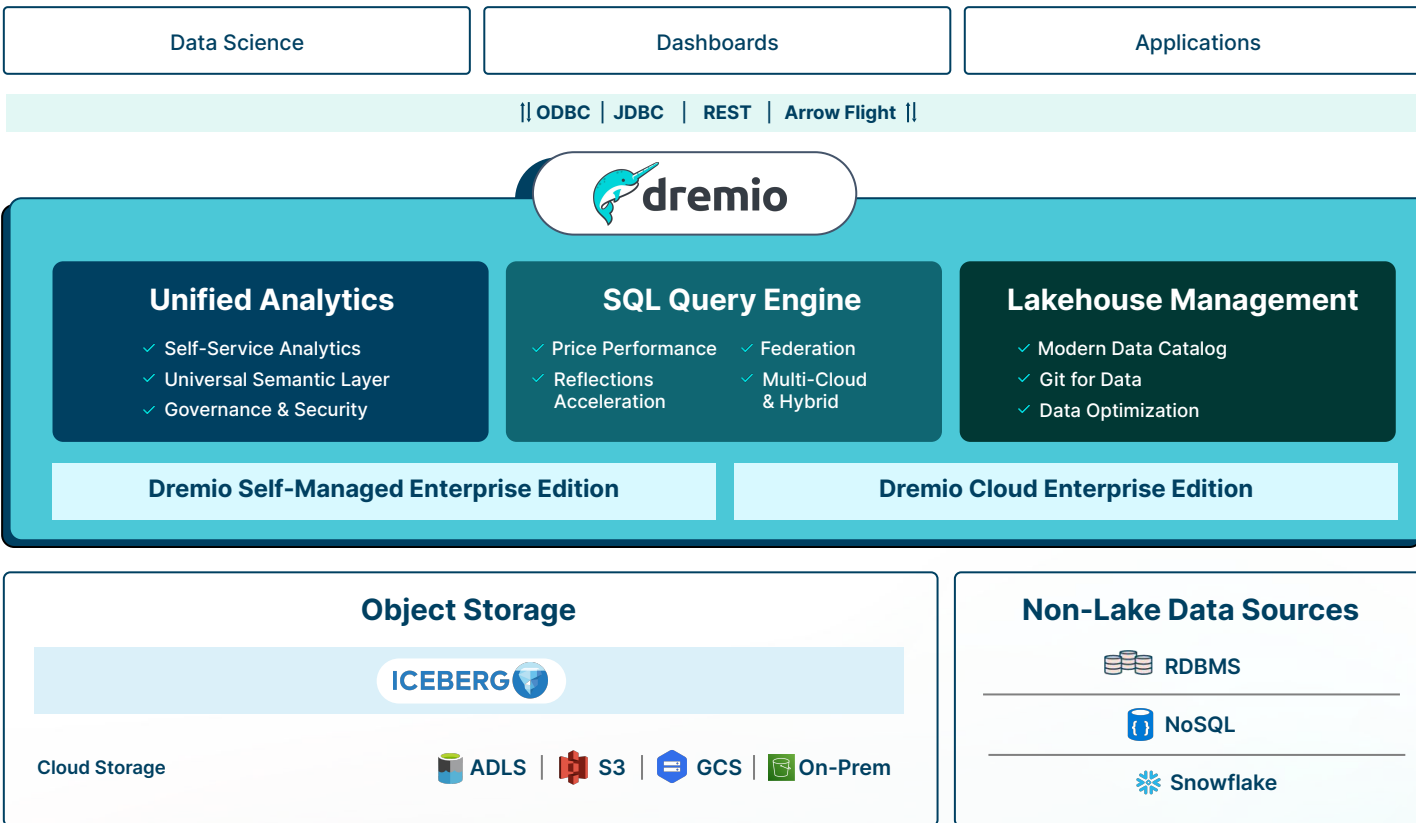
Data Science

Dashboards

Applications

ODBC | JDBC | REST | Arrow Flight

dremio

Unified Analytics
✓ Self-Service Analytics
✓ Universal Semantic Layer
✓ Governance & Security

SQL Query Engine
✓ Price Performance
✓ Federation
✓ Reflections Acceleration
✓ Multi-Cloud & Hybrid

Lakehouse Management
✓ Modern Data Catalog
✓ Git for Data
✓ Data Optimization

Dremio Self-Managed Enterprise Edition

Dremio Cloud Enterprise Edition

Object Storage

ICEBERG

Cloud Storage

ADLS | S3 | GCS | On-Prem

Non-Lake Data Sources

RDBMS

NoSQL

Snowflake